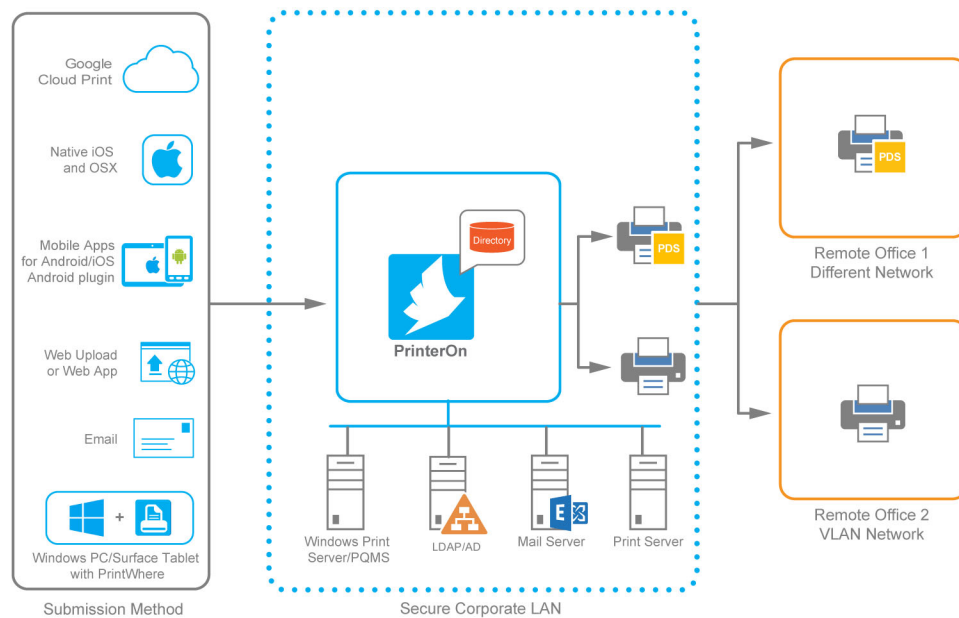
Google Cloud Print

Native iOS and OSX

Mobile Apps for Android/iOS Android plugin

Web Upload or Web App

Email

+

Windows PC/Surface Tablet with PrintWhere

Submission Method

Directory

PrinterOn

PDS

Windows Print Server/PQMS

LDAP/AD

Mail Server

Print Server

Secure Corporate LAN

PDS

Remote Office 1
Different Network

Remote Office 2
VLAN Network